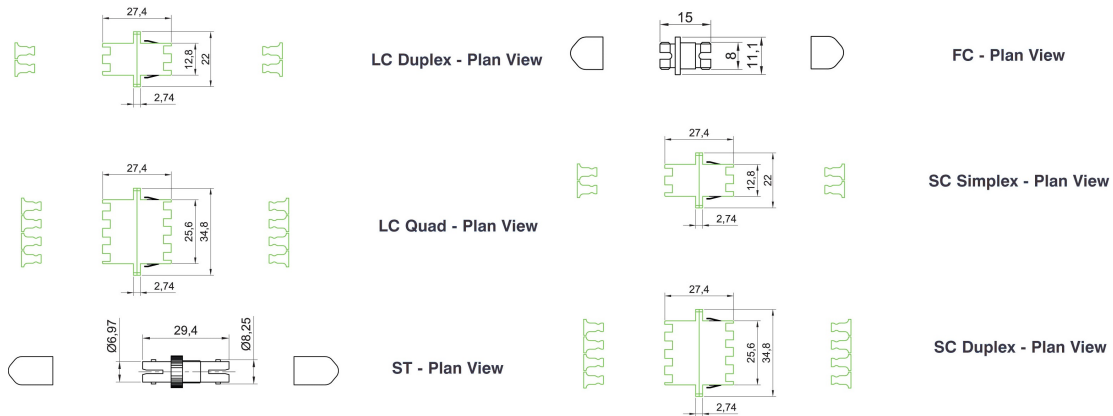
27,4
12,8
22
2,74
LC Duplex - Plan View

15
8
11,1
FC - Plan View

27,4
25,6
34,8
2,74
LC Quad - Plan View

27,4
12,8
22
2,74
SC Simplex - Plan View

Ø6,97
29,4
Ø8,25
ST - Plan View

27,4
25,6
34,8
2,74
SC Duplex - Plan View